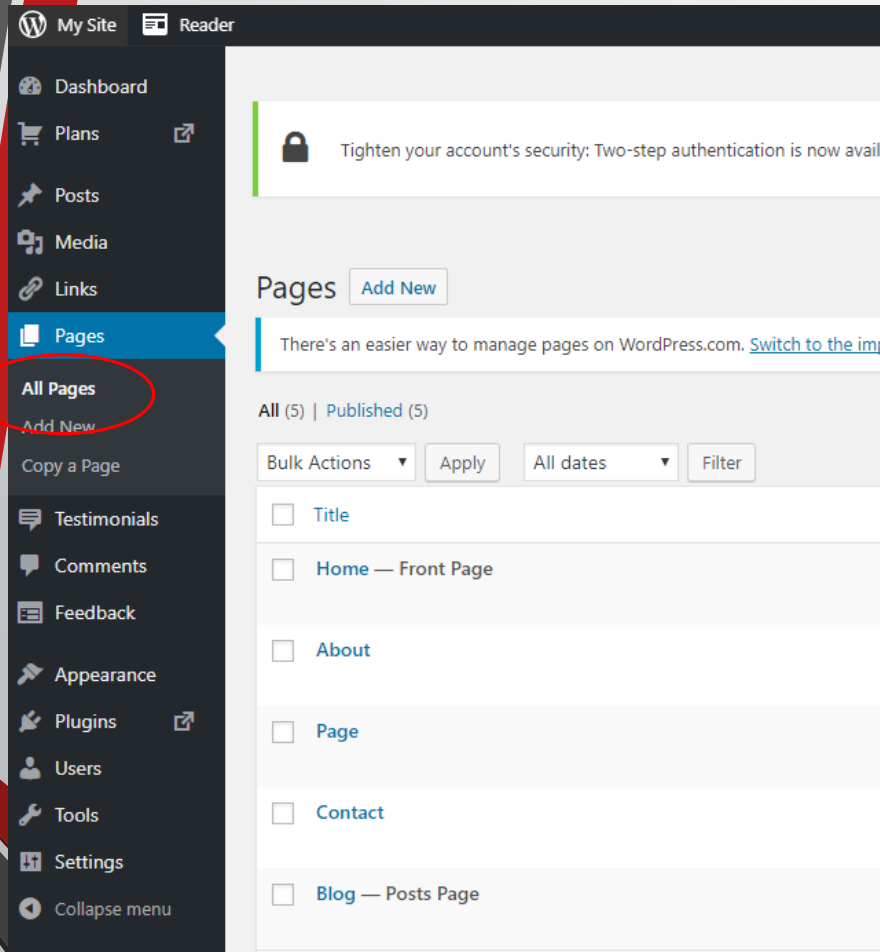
My Site
Reader

Dashboard
Plans
Posts
Media
Links
Pages
All Pages
Add New
Copy a Page
Testimonials
Comments
Feedback
Appearance
Plugins
Users
Tools
Settings
Collapse menu

Tighten your account's security: Two-step authentication is now avail

Pages Add New

There's an easier way to manage pages on WordPress.com. Switch to the imp

All (5) | Published (5)

Bulk Actions
Apply
All dates
Filter

| Title |
|---|
| Home — Front Page |
| About |
| Page |
| Contact |
| Blog — Posts Page |